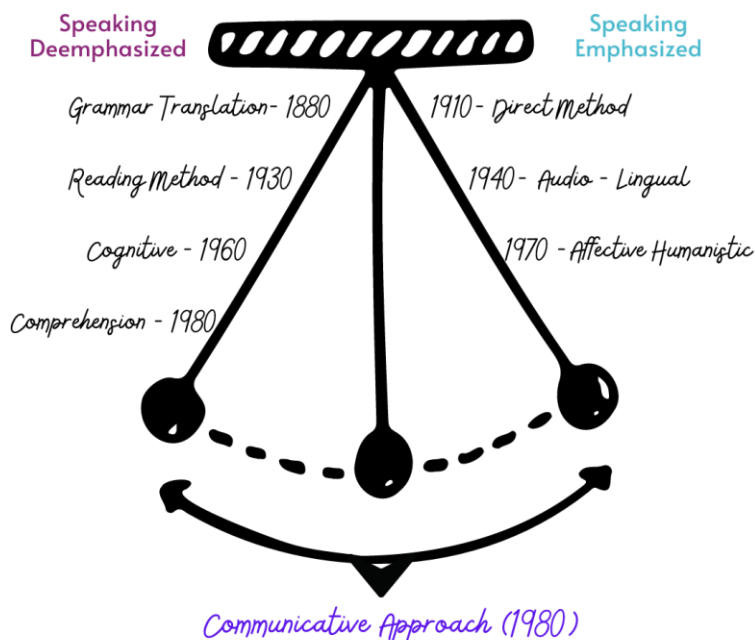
Speaking Deemphasized

Speaking Emphasized

Grammar Translation- 1880

Reading Method - 1930

Cognitive - 1960

Comprehension - 1980

1910 - Direct Method

1940 - Audio - Lingual

1970 - Affective Humanistic

Communicative Approach (1980)